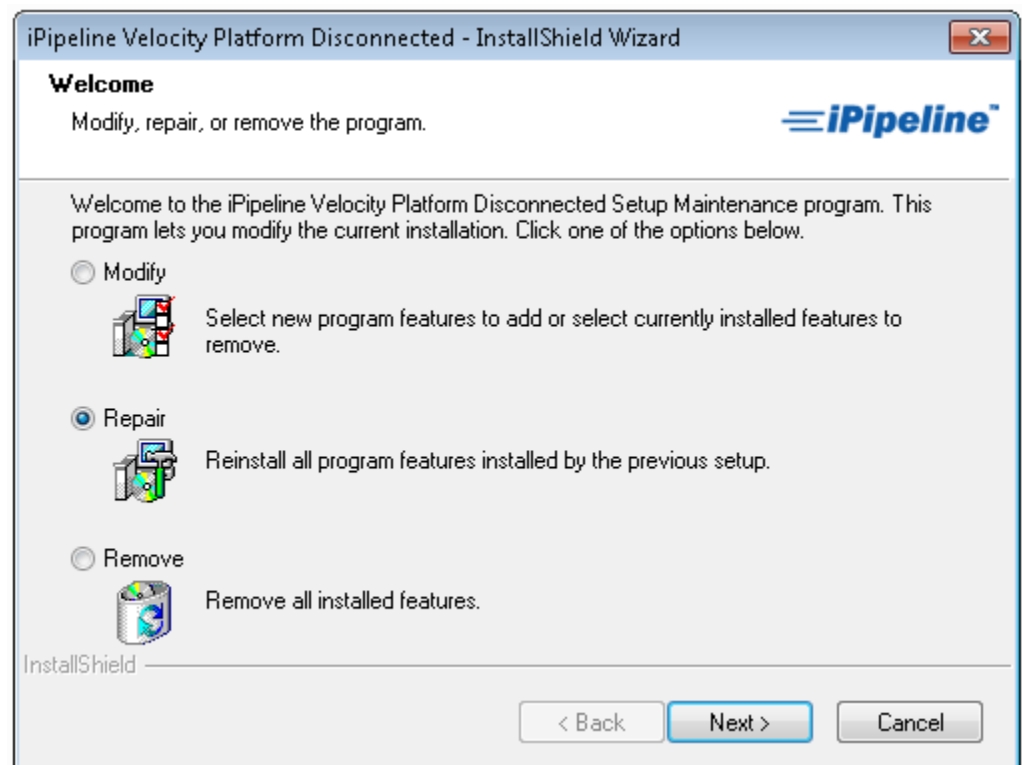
iPipeline Velocity Platform Disconnected - InstallShield Wizard

Welcome

Modify, repair, or remove the program.

iPipeline™

Welcome to the iPipeline Velocity Platform Disconnected Setup Maintenance program. This program lets you modify the current installation. Click one of the options below.

Modify

Select new program features to add or select currently installed features to remove.

Repair

Reinstall all program features installed by the previous setup.

Remove

Remove all installed features.

InstallShield

< Back

Next >

Cancel